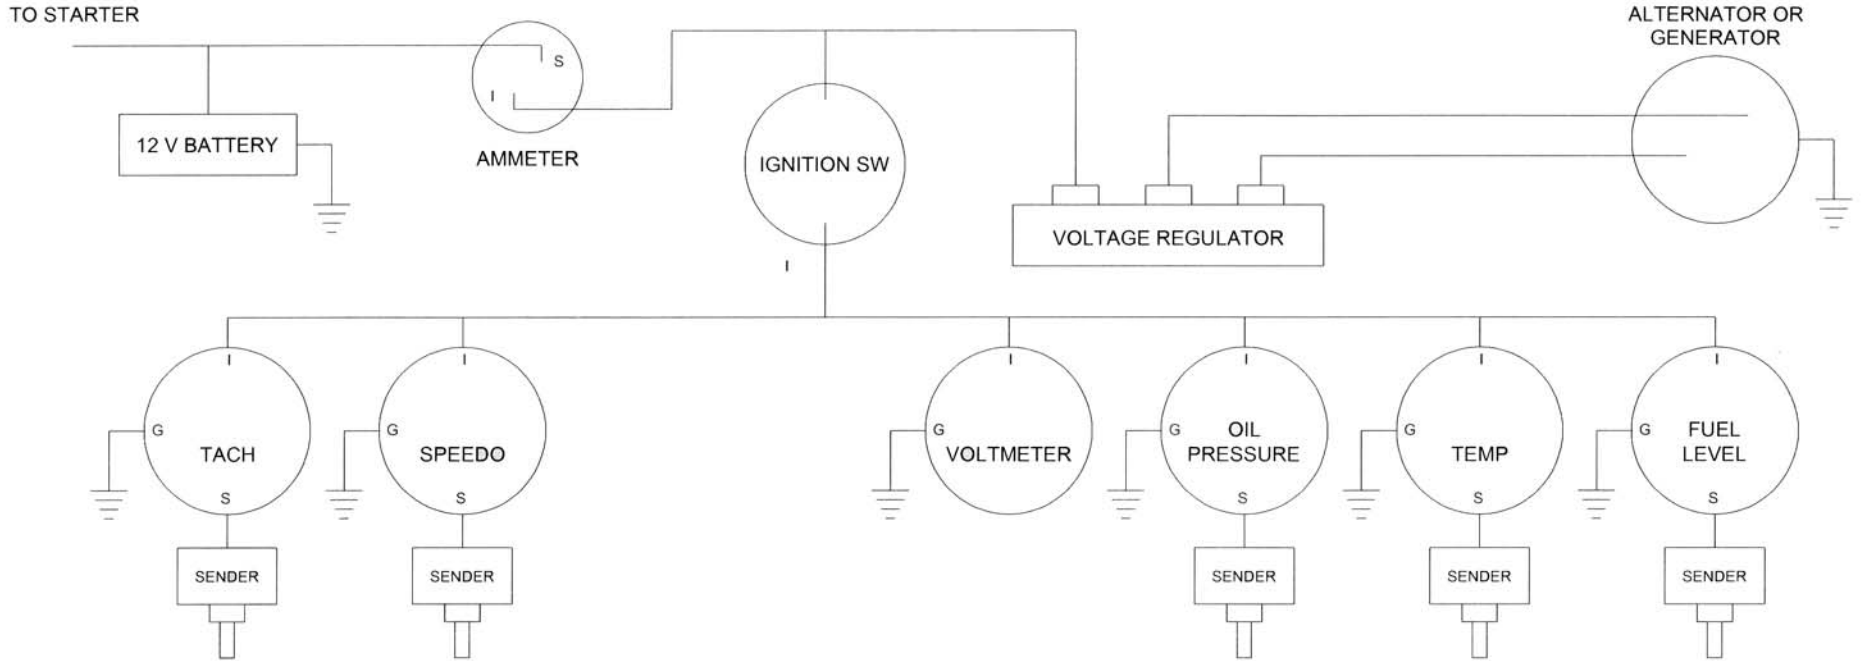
TO STARTER

ALTERNATOR OR GENERATOR

S

I

12 V BATTERY

AMMETER

IGNITION SW

VOLTAGE REGULATOR

I

I

G

TACH

S

SENDER

I

G

SPEEDO

S

SENDER

I

G

VOLTMETER

I

G

OIL PRESSURE

S

SENDER

I

G

TEMP

S

SENDER

I

G

FUEL LEVEL

S

SENDER